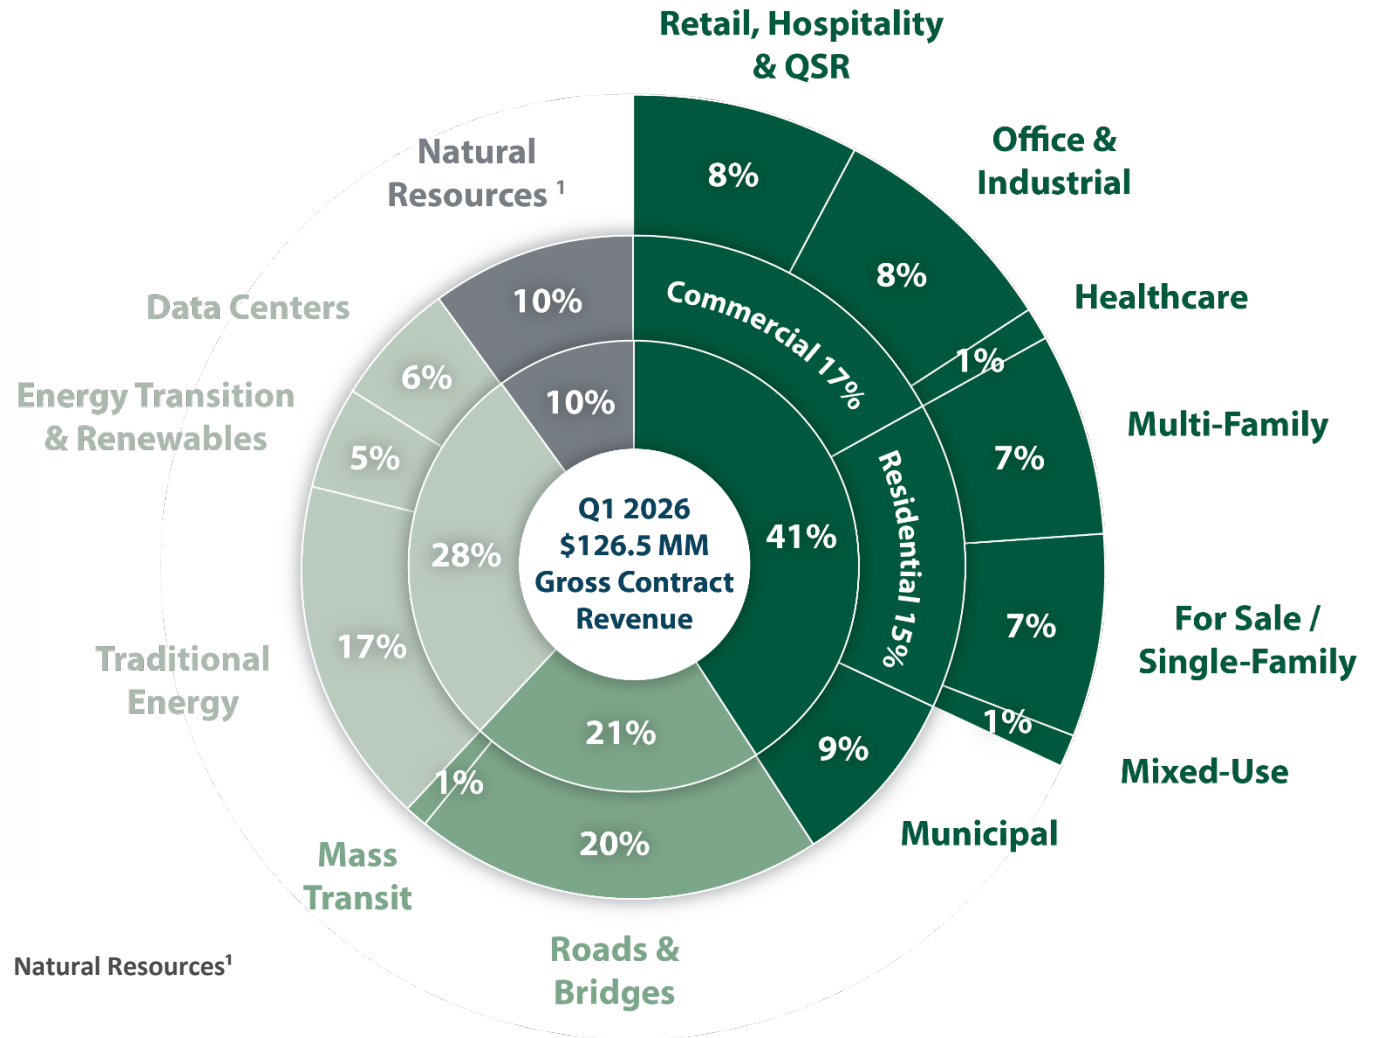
Retail, Hospitality & QSR

Office & Industrial

Healthcare

Multi-Family

For Sale / Single-Family

Mixed-Use

Municipal

Roads & Bridges

Mass Transit

Traditional Energy

Energy Transition & Renewables

Data Centers

Natural Resources $^1$

8%

8%

1%

7%

7%

1%

9%

20%

1%

17%

5%

6%

10%

Commercial 17%

Residential 15%

41%

21%

28%

10%

Q1 2026
$126.5 MM
Gross Contract Revenue

Natural Resources$^1$